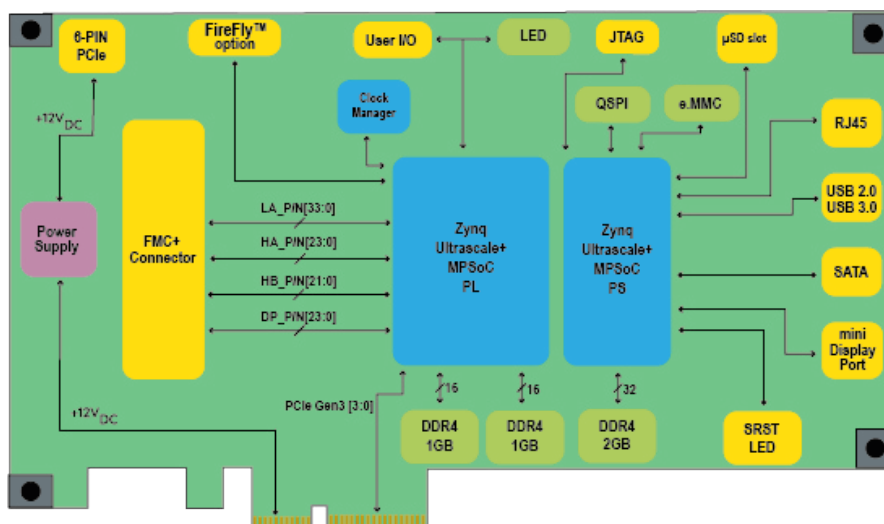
6-PIN PCIe

FireFly™ option

User I/O

LED

JTAG

µSD slot

Clock Manager

QSPI

e.MMC

RJ45

+12V$_{DC}$

FMC+ Connector

Power Supply

LA_PIN[33:0]

HA_PIN[23:0]

HB_PIN[21:0]

DP_PIN[23:0]

Zynq Ultrascale+ MPSoC PL

Zynq Ultrascale+ MPSoC PS

USB 2.0 USB 3.0

SATA

mini Display Port

16

16

32

+12V$_{DC}$

PCIe Gen3 [3:0]

DDR4 1GB

DDR4 1GB

DDR4 2GB

SRST LED